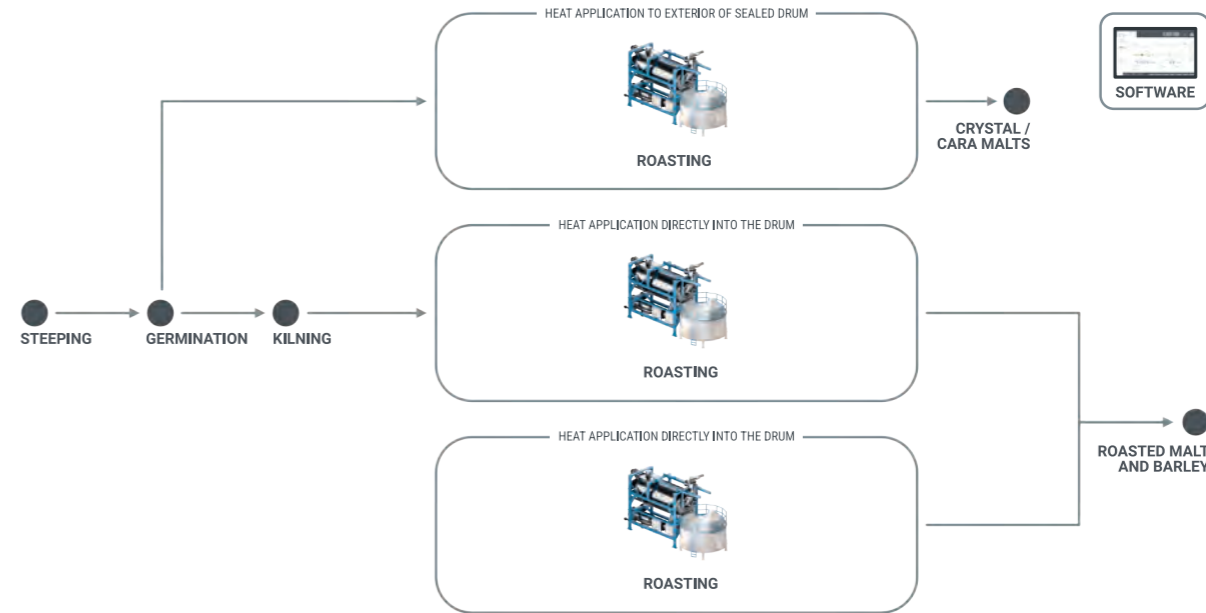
HEAT APPLICATION TO EXTERIOR OF SEALED DRUM

ROASTING

CRYSTAL / CARA MALTS

SOFTWARE

HEAT APPLICATION DIRECTLY INTO THE DRUM

ROASTING

STEEPING

GERMINATION

KILNING

HEAT APPLICATION DIRECTLY INTO THE DRUM

ROASTING

ROASTED MALT AND BARLEY